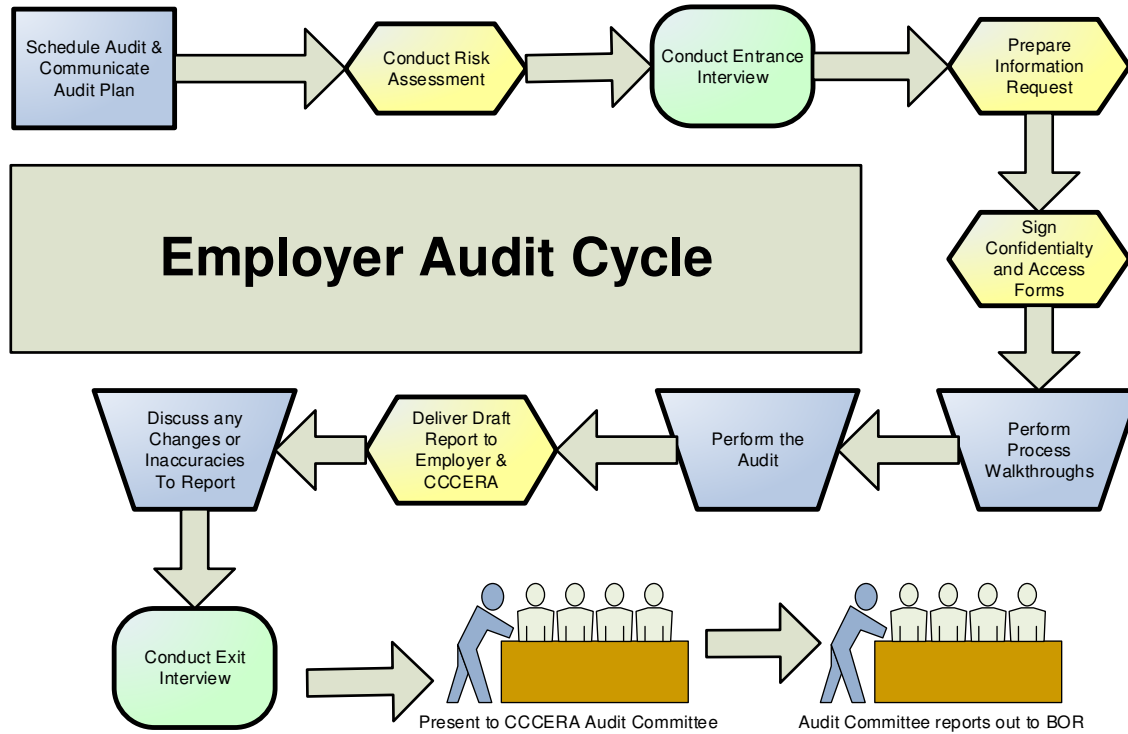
Schedule Audit & Communicate Audit Plan

Conduct Risk Assessment

Conduct Entrance Interview

Prepare Information Request

Employer Audit Cycle

Sign Confidentialty and Access Forms

Perform Process Walkthroughs

Perform the Audit

Deliver Draft Report to Employer & CCCERA

Discuss any Changes or Inaccuracies To Report

Conduct Exit Interview

Present to CCCERA Audit Committee

Audit Committee reports out to BOR